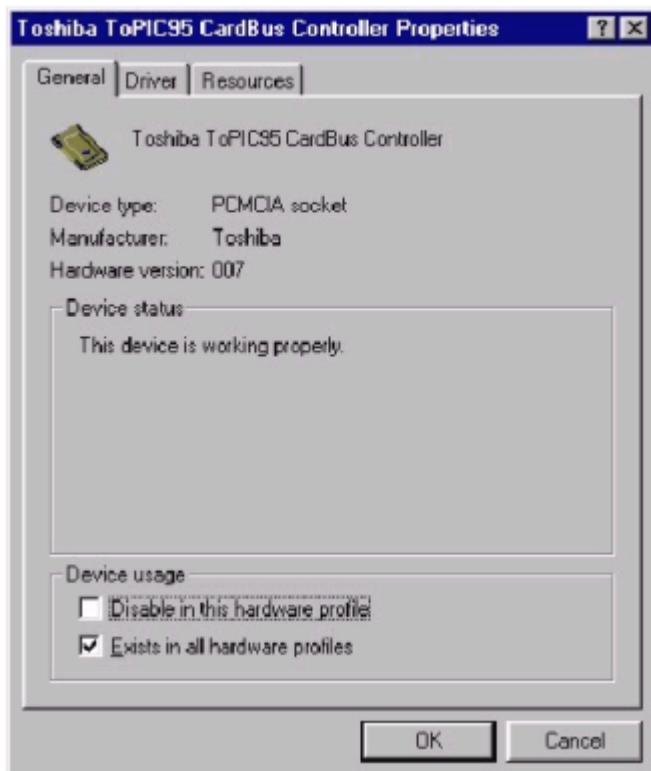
Toshiba ToPIC95 CardBus Controller Properties ? X

General | Driver | Resources

Toshiba ToPIC95 CardBus Controller

Device type: PCMCIA socket
Manufacturer: Toshiba
Hardware version: 007

Device status
This device is working properly.

Device usage
Disable in this hardware profile
Exists in all hardware profiles

OK Cancel